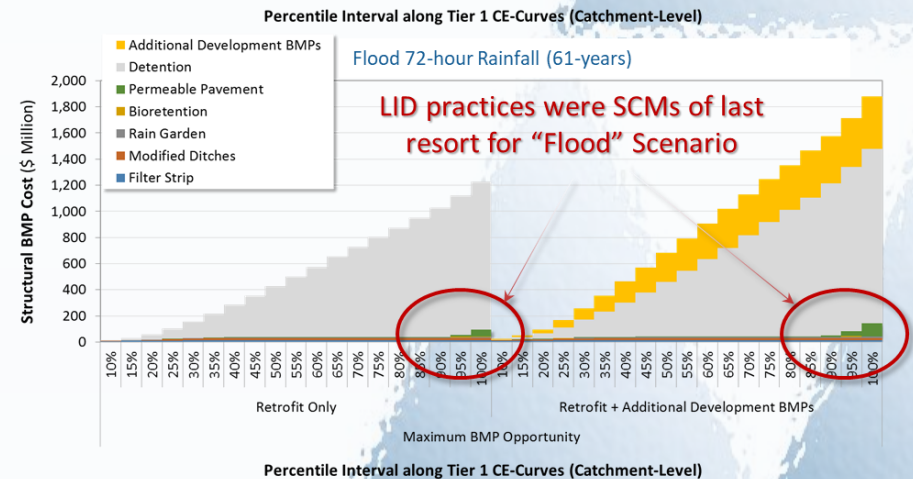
Percentile Interval along Tier 1 CE-Curves (Catchment-Level)

Additional Development BMPs
Detention
Permeable Pavement
Bioretention
Rain Garden
Modified Ditches
Filter Strip

Flood 72-hour Rainfall (61-years)

LID practices were SCMs of last resort for "Flood" Scenario

Structural BMP Cost ($ Million)

2,000
1,800
1,600
1,400
1,200
1,000
800
600
400
200
0

10%
15%
20%
25%
30%
35%
40%
45%
50%
55%
60%
65%
70%
75%
80%
85%
90%
95%
100%

10%
15%
20%
25%
30%
35%
40%
45%
50%
55%
60%
65%
70%
75%
80%
85%
90%
95%
100%

Retrofit Only

Retrofit + Additional Development BMPs

Maximum BMP Opportunity

Percentile Interval along Tier 1 CE-Curves (Catchment-Level)